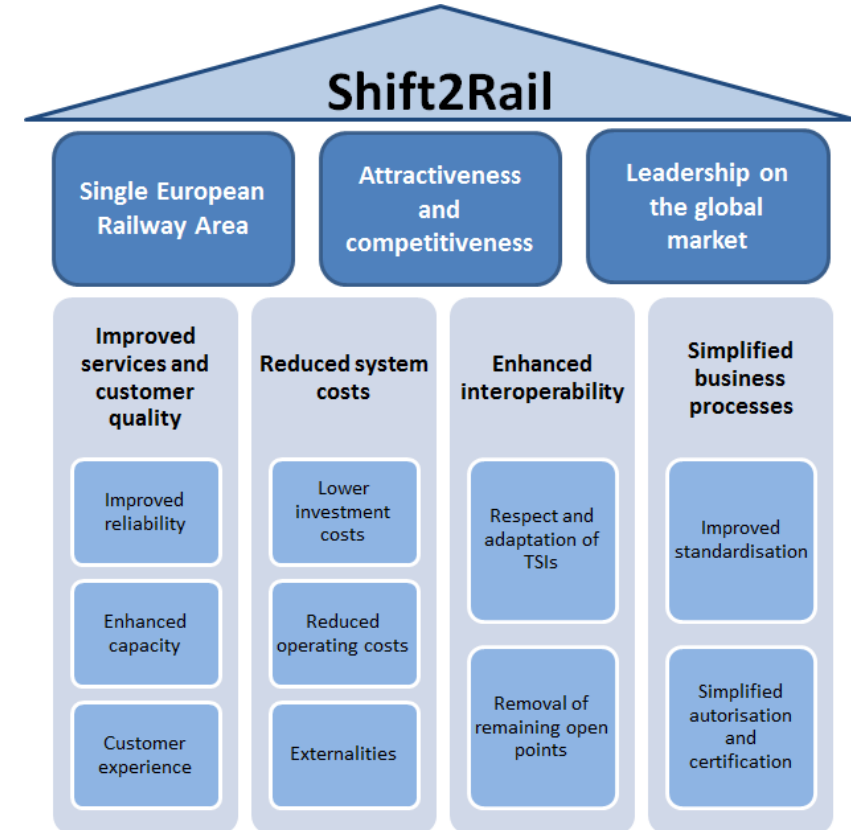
Shift2Rail

Single European Railway Area

Attractiveness and competitiveness

Leadership on the global market

Improved services and customer quality

Improved reliability

Enhanced capacity

Customer experience

Reduced system costs

Lower investment costs

Reduced operating costs

Externalities

Enhanced interoperability

Respect and adaptation of TSIs

Removal of remaining open points

Simplified business processes

Improved standardisation

Simplified autorisation and certification